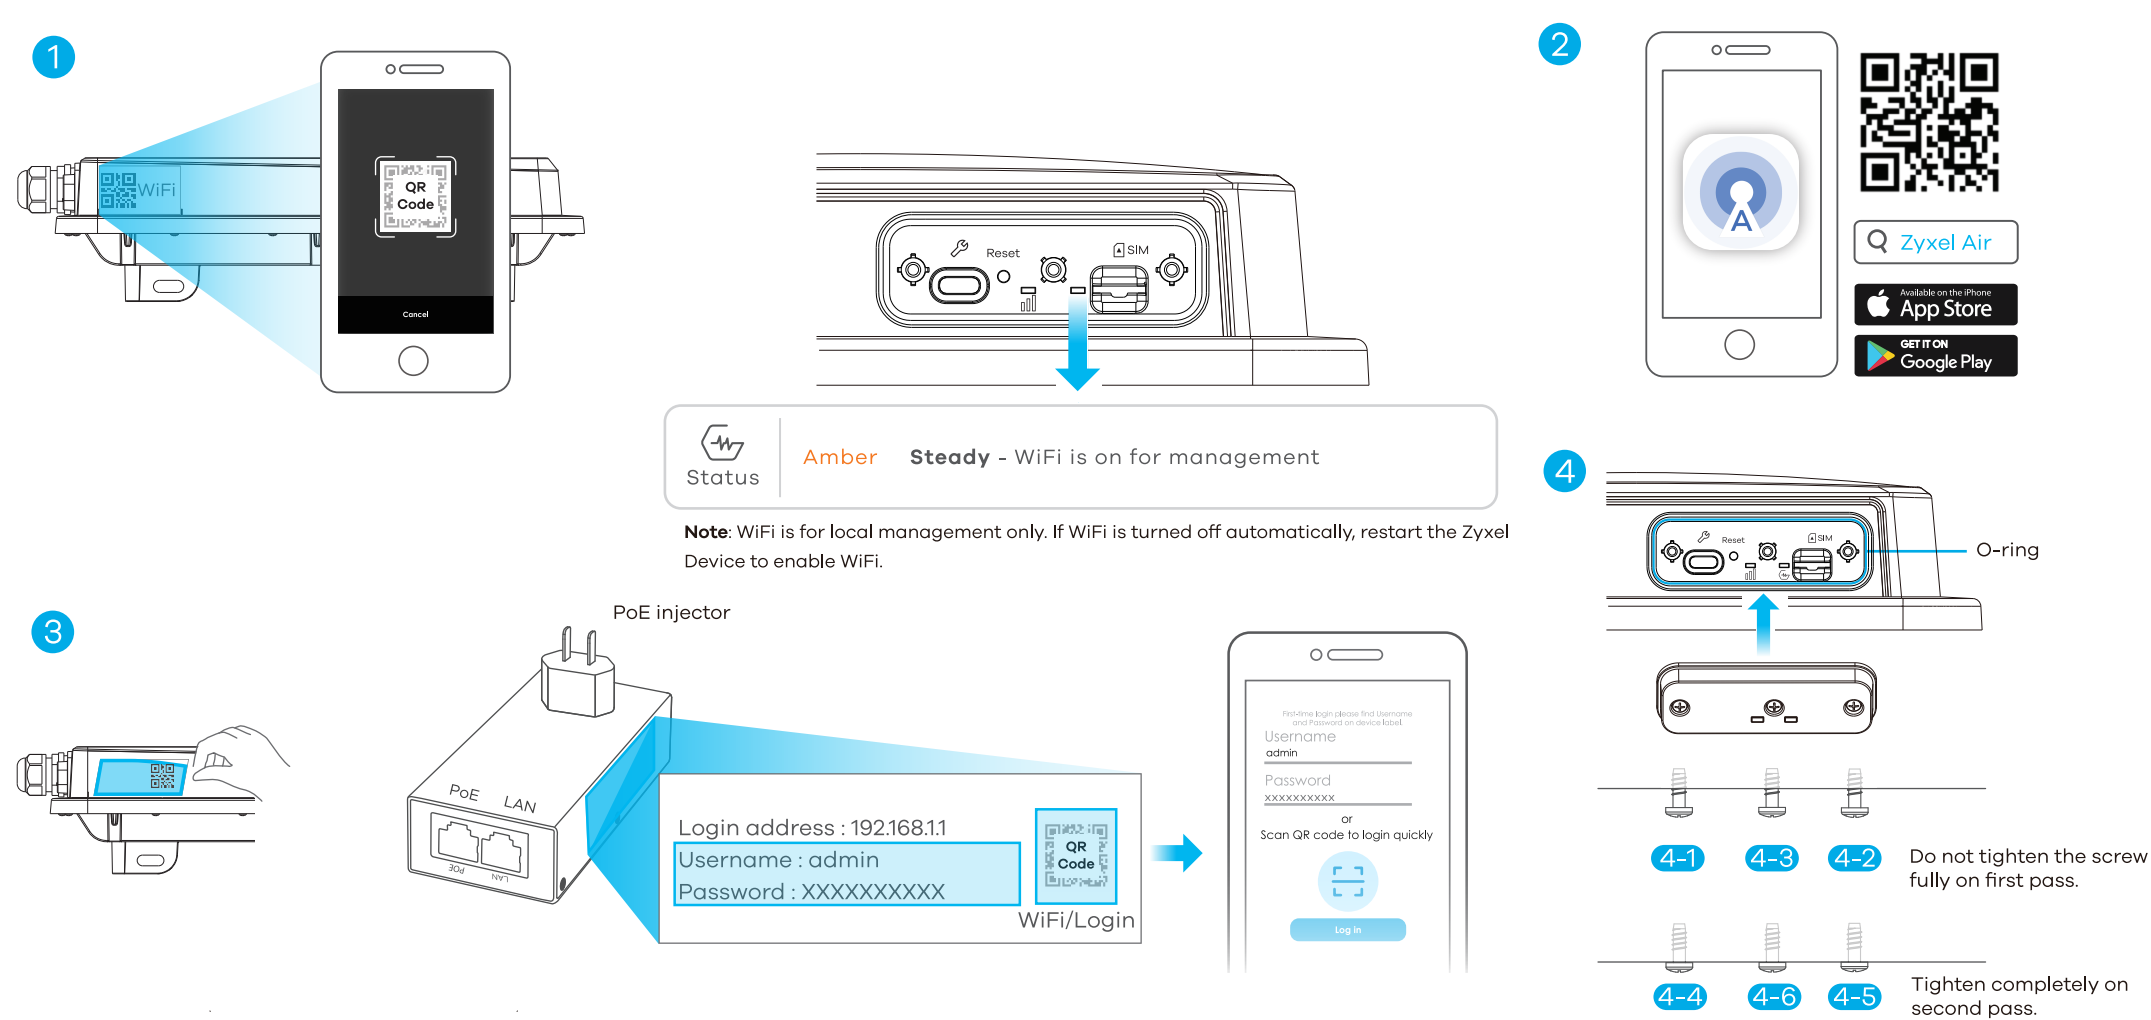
1

WiFi

QR Code

Cancel

Reset

SIM

Status

Amber

**Steady** - WiFi is on for management

**Note**: WiFi is for local management only. If WiFi is turned off automatically, restart the Zyxel Device to enable WiFi.

2

A

Zyxel Air

Available on the iPhone App Store

GET IT ON Google Play

4

Reset

SIM

O-ring

3

PoE injector

PoE LAN

POE LAN

Login address : 192.168.1.1

Username : admin

Password : XXXXXXXXXX

QR Code

WiFi/Login

First-time login please find Username and Password on device label

Username

admin

Password

xxxxxxxxxx

or

Scan QR code to login quickly

Log in

4-1 4-3 4-2

Do not tighten the screw fully on first pass.

4-4 4-6 4-5

Tighten completely on second pass.